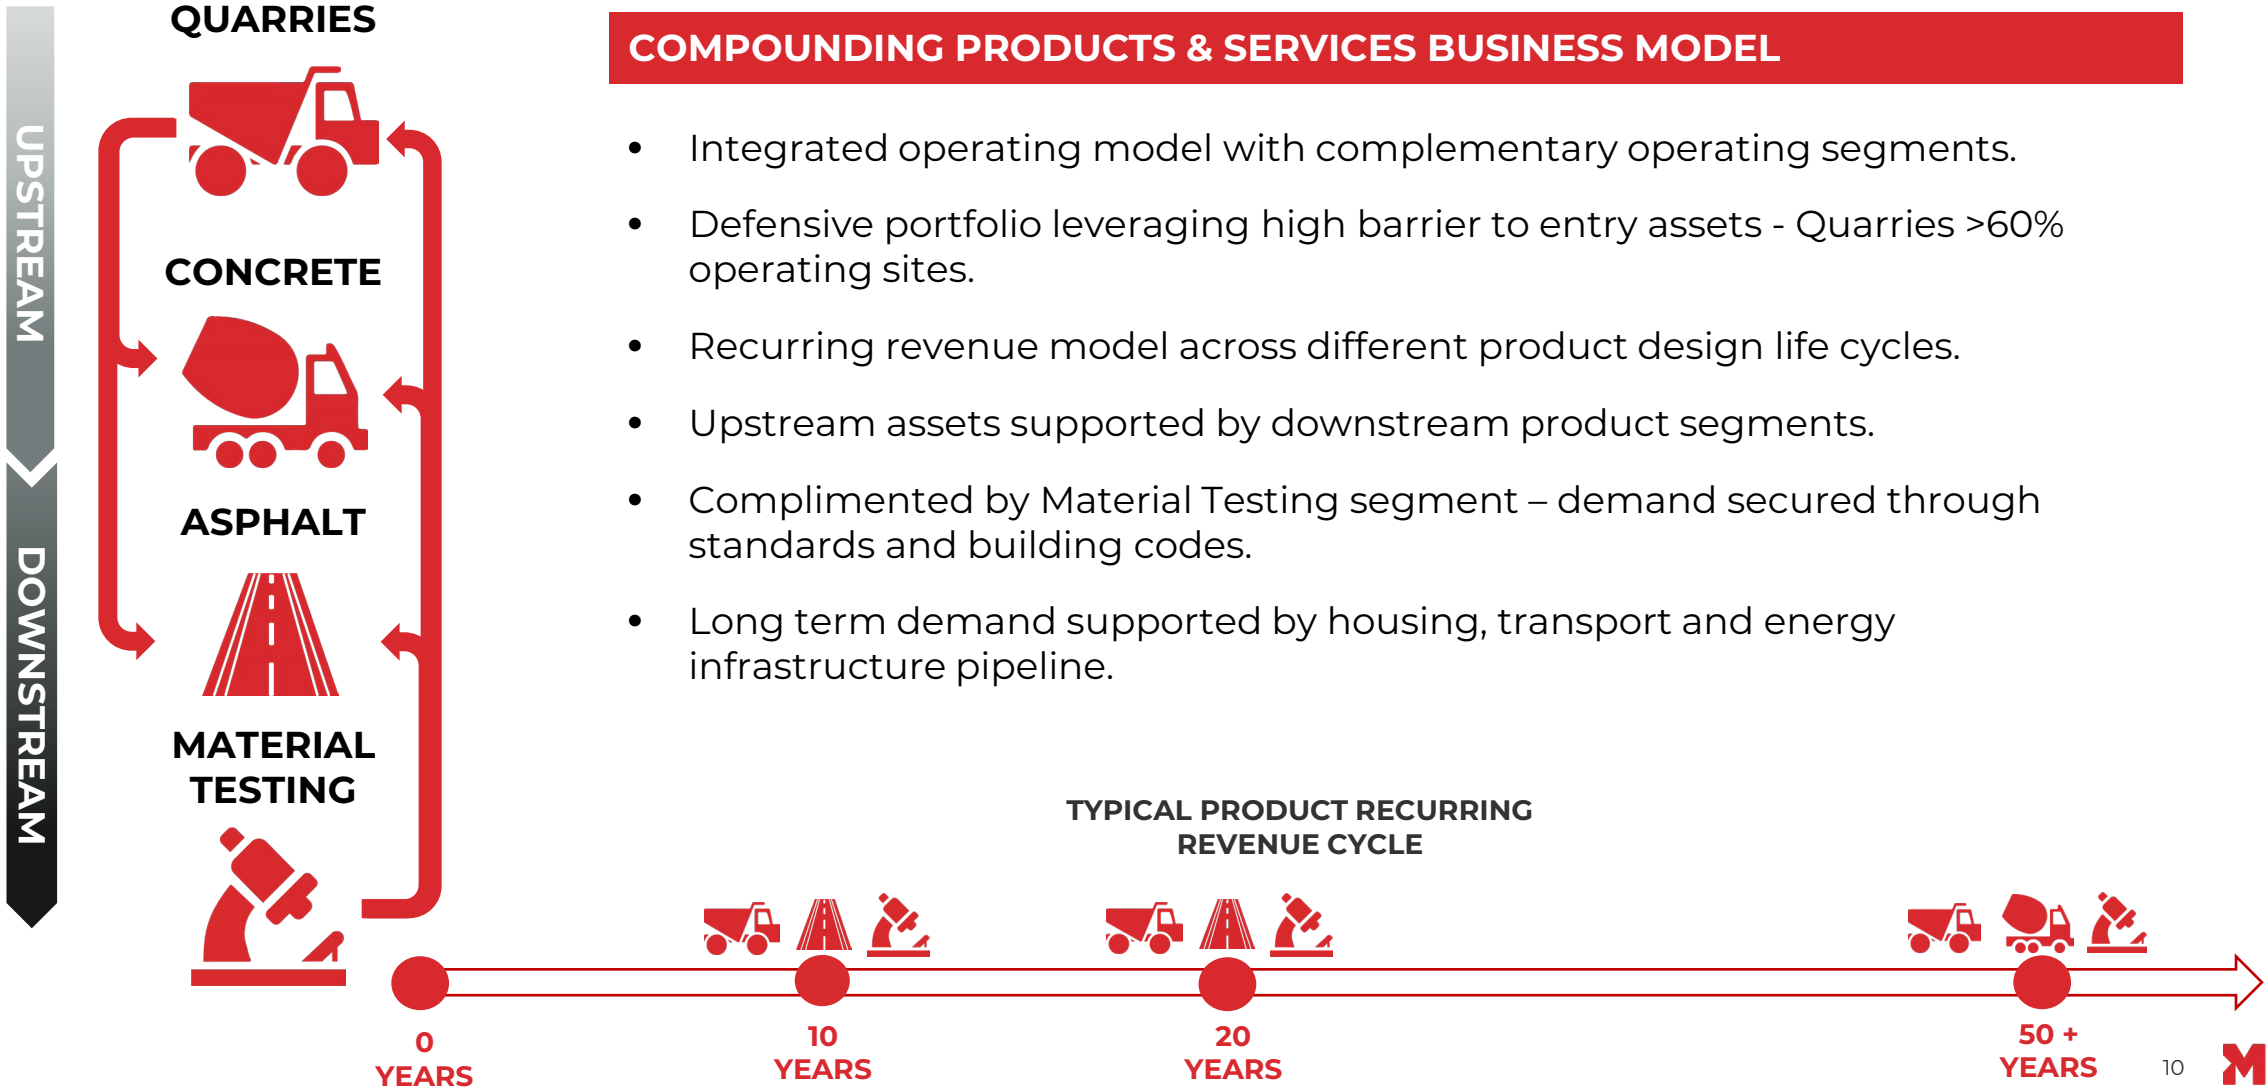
UPSTREAM

DOWNSTREAM

QUARRIES

CONCRETE

ASPHALT

MATERIAL TESTING

COMPOUNDING PRODUCTS & SERVICES BUSINESS MODEL

• Integrated operating model with complementary operating segments.

• Defensive portfolio leveraging high barrier to entry assets - Quarries >60% operating sites.

• Recurring revenue model across different product design life cycles.

• Upstream assets supported by downstream product segments.

• Complimented by Material Testing segment – demand secured through standards and building codes.

• Long term demand supported by housing, transport and energy infrastructure pipeline.

TYPICAL PRODUCT RECURRING REVENUE CYCLE

0 YEARS

10 YEARS

20 YEARS

50 + YEARS

10